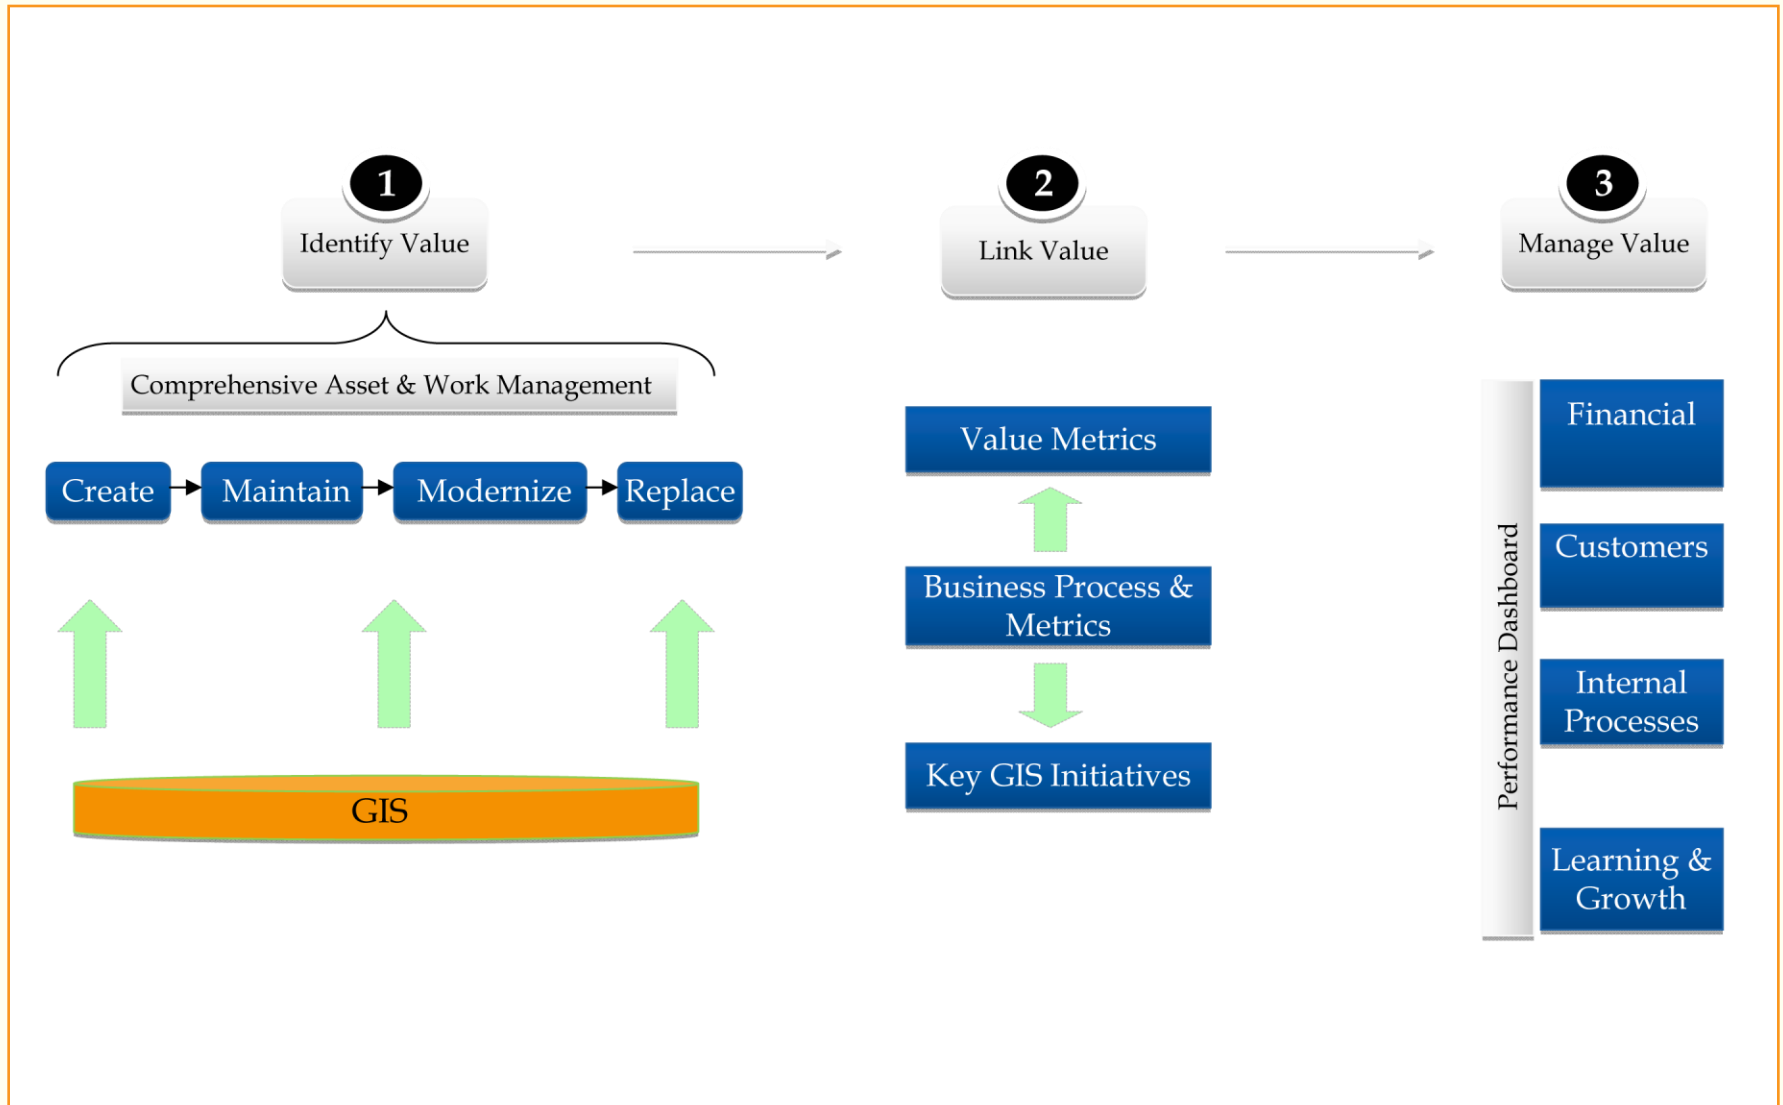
1
Identify Value

2
Link Value

3
Manage Value

Comprehensive Asset & Work Management

Create Maintain Modernize Replace

GIS

Value Metrics

Business Process & Metrics

Key GIS Initiatives

Performance Dashboard

Financial

Customers

Internal Processes

Learning & Growth